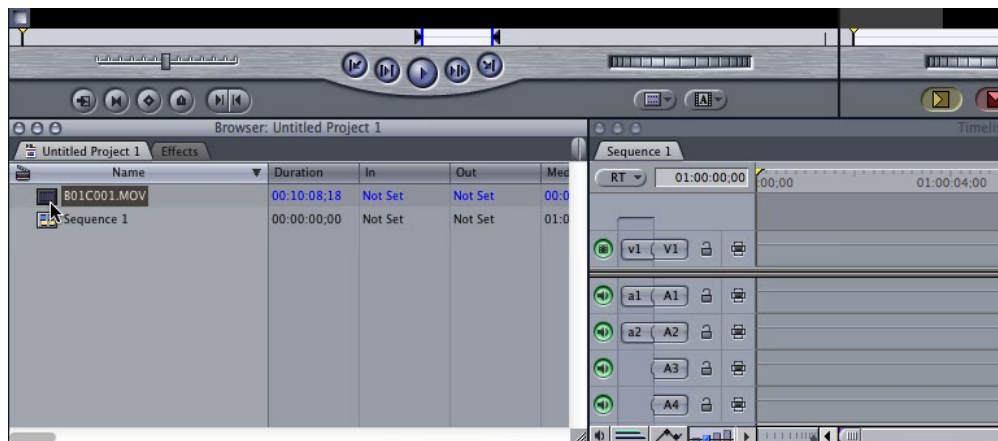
Browser: Untitled Project 1

Untitled Project 1 Effects

| Name | Duration | In | Out | Med |
|---|---|---|---|---|
| B01C001.MOV | 00:10:08;18 | Not Set | Not Set | 00:0 |
| Sequence 1 | 00:00:00;00 | Not Set | Not Set | 01:0 |

Timeli

Sequence 1

RT 01:00:00;00 00;00 01:00:04;00

v1 V1

a1 A1

a2 A2

A3

A4